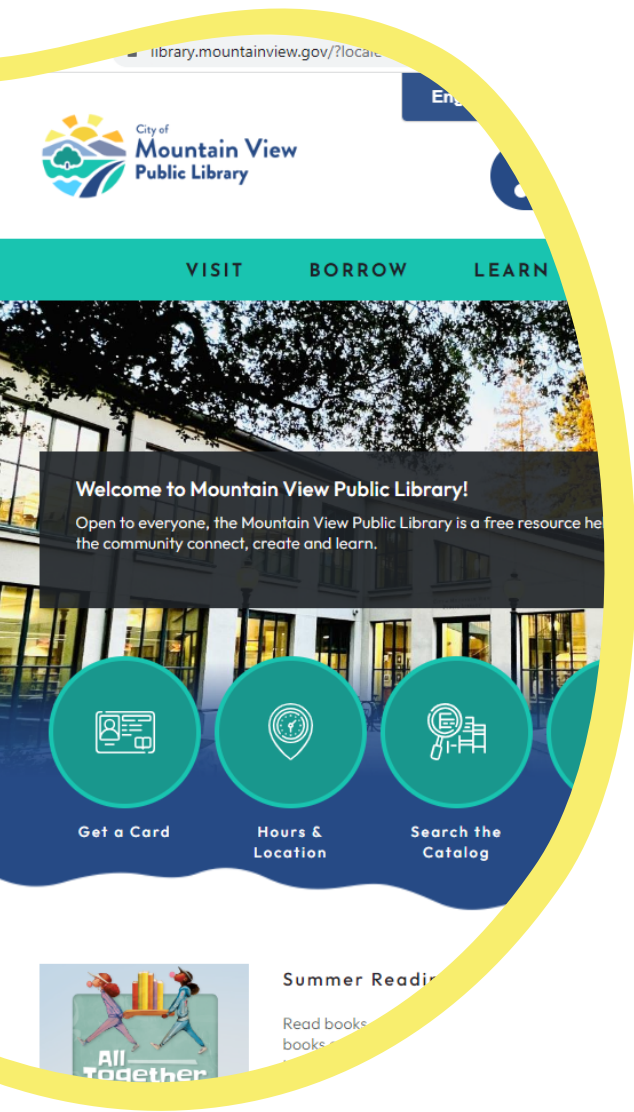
library.mountainview.gov/?locale

Eng

City of
Mountain View
Public Library

VISIT BORROW LEARN

Welcome to Mountain View Public Library!

Open to everyone, the Mountain View Public Library is a free resource he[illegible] the community connect, create and learn.

Get a Card

Hours & Location

Search the Catalog

Summer Readi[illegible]

Read books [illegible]
books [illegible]

All Together